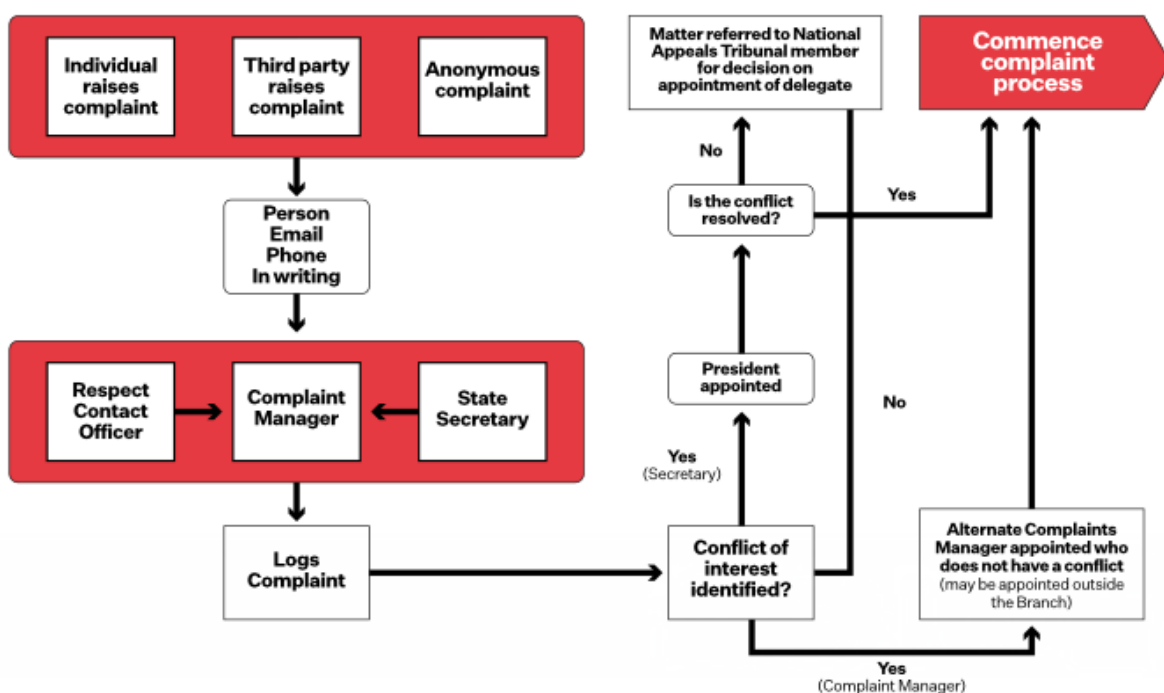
Individual raises complaint

Third party raises complaint

Anonymous complaint

Person
Email
Phone
In writing

Respect Contact Officer

Complaint Manager

State Secretary

Logs Complaint

Matter referred to National Appeals Tribunal member for decision on appointment of delegate

Commence complaint process

No

Is the conflict resolved?

Yes

President appointed

No

Yes
(Secretary)

Conflict of interest identified?

Alternate Complaints Manager appointed who does not have a conflict
(may be appointed outside the Branch)

Yes
(Complaint Manager)